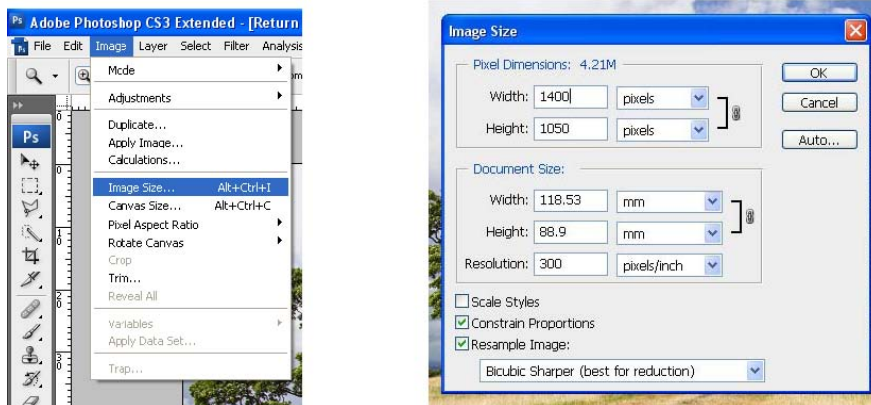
Ps Adobe Photoshop CS3 Extended - [Return

File Edit Image Layer Select Filter Analysis

Mode
Adjustments
Duplicate...
Apply Image...
Calculations...
Image Size... Alt+Ctrl+I
Canvas Size... Alt+Ctrl+C
Pixel Aspect Ratio
Rotate Canvas
Crop
Trim...
Reveal All
Variables
Apply Data Set...
Trap...

Ps

Image Size

Pixel Dimensions: 4.21M
Width: 1400 pixels
Height: 1050 pixels

Document Size:
Width: 118.53 mm
Height: 88.9 mm
Resolution: 300 pixels/inch

Scale Styles
Constrain Proportions
Resample Image:
Bicubic Sharper (best for reduction)

OK
Cancel
Auto...